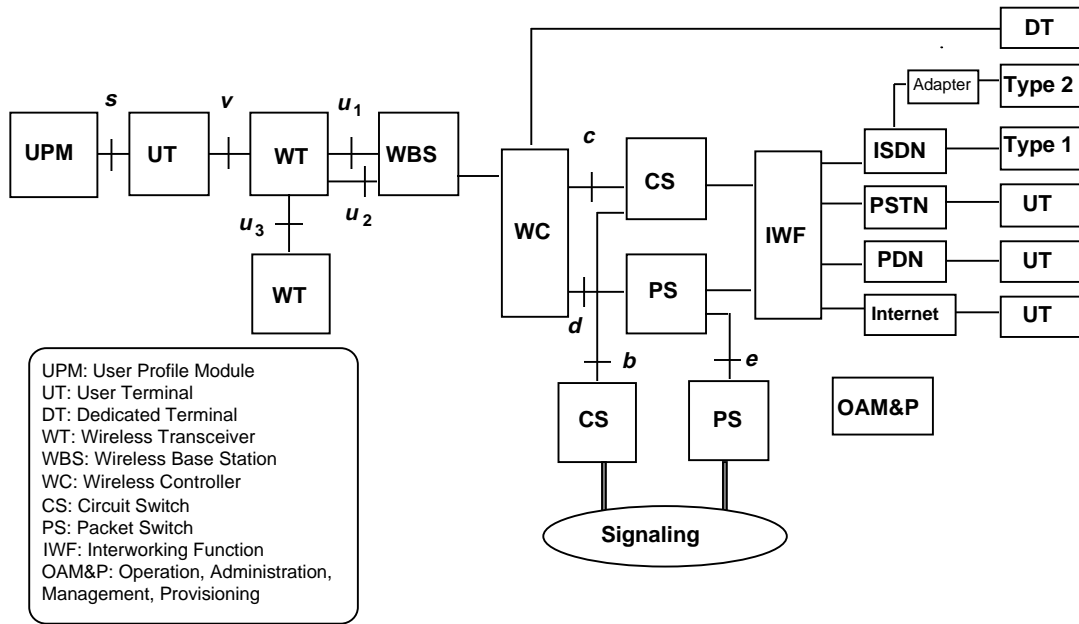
DT

Adapter

Type 2

s

v

$u_1$

UPM

UT

WT

WBS

c

ISDN

Type 1

$u_2$

CS

$u_3$

WC

PSTN

UT

IWF

PDN

UT

WT

PS

d

Internet

UT

b

e

UPM: User Profile Module
UT: User Terminal
DT: Dedicated Terminal
WT: Wireless Transceiver
WBS: Wireless Base Station
WC: Wireless Controller
CS: Circuit Switch
PS: Packet Switch
IWF: Interworking Function
OAM&P: Operation, Administration, Management, Provisioning

CS

PS

OAM&P

Signaling